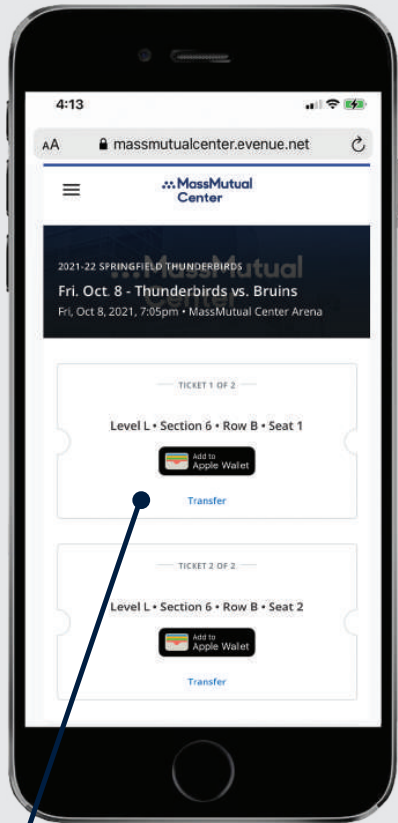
4:13

AA massmutualcenter.evenue.net

MassMutual Center

2021-22 SPRINGFIELD THUNDERBIRDS

Fri. Oct. 8 - Thunderbirds vs. Bruins

Fri, Oct 8, 2021, 7:05pm • MassMutual Center Arena

TICKET 1 OF 2

Level L • Section 6 • Row B • Seat 1

Add to Apple Wallet

Transfer

TICKET 2 OF 2

Level L • Section 6 • Row B • Seat 2

Add to Apple Wallet

Transfer